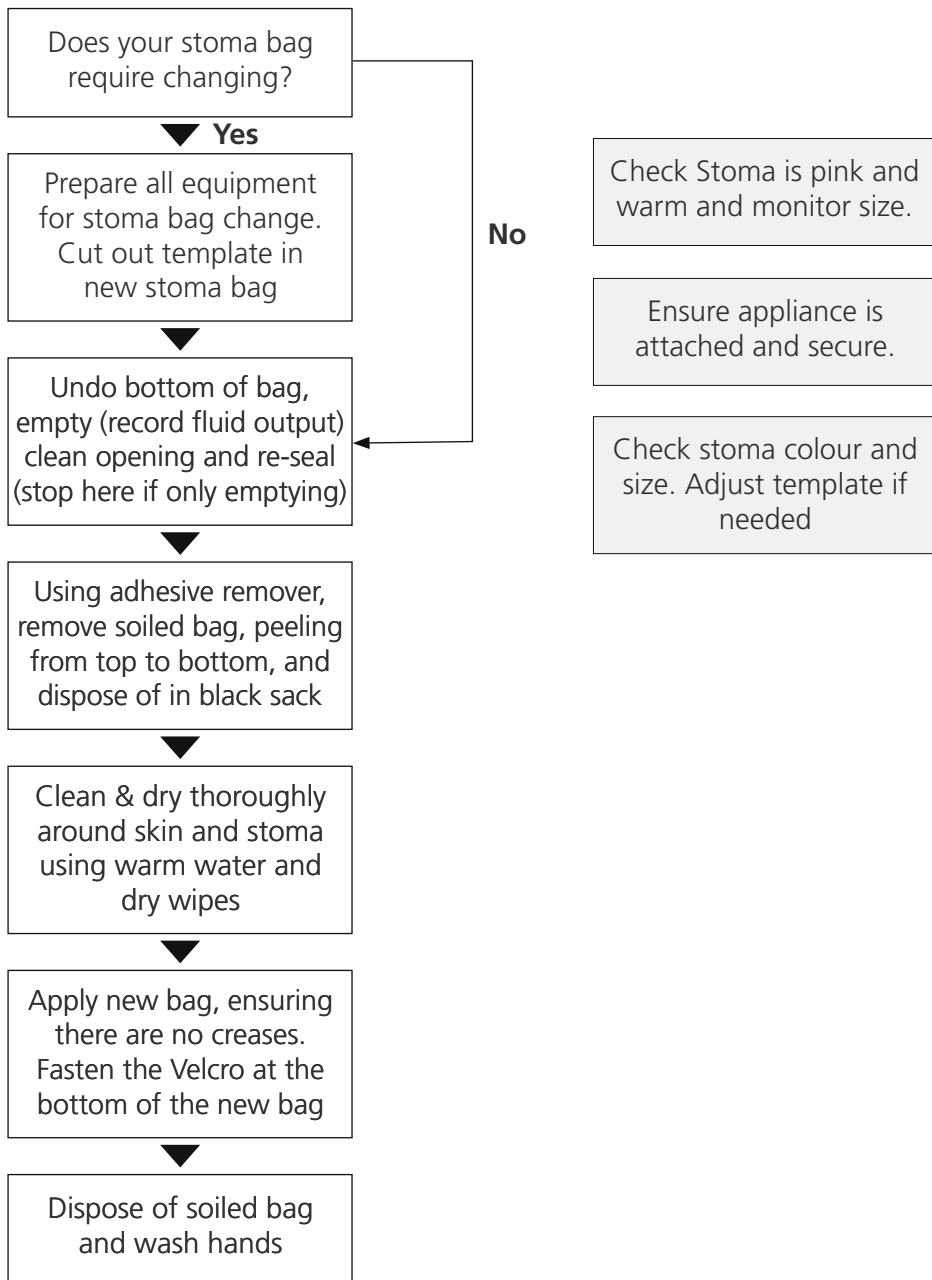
Does your stoma bag require changing?

Yes

No

Prepare all equipment for stoma bag change. Cut out template in new stoma bag

Undo bottom of bag, empty (record fluid output) clean opening and re-seal (stop here if only emptying)

Using adhesive remover, remove soiled bag, peeling from top to bottom, and dispose of in black sack

Clean & dry thoroughly around skin and stoma using warm water and dry wipes

Apply new bag, ensuring there are no creases. Fasten the Velcro at the bottom of the new bag

Dispose of soiled bag and wash hands

Check Stoma is pink and warm and monitor size.

Ensure appliance is attached and secure.

Check stoma colour and size. Adjust template if needed